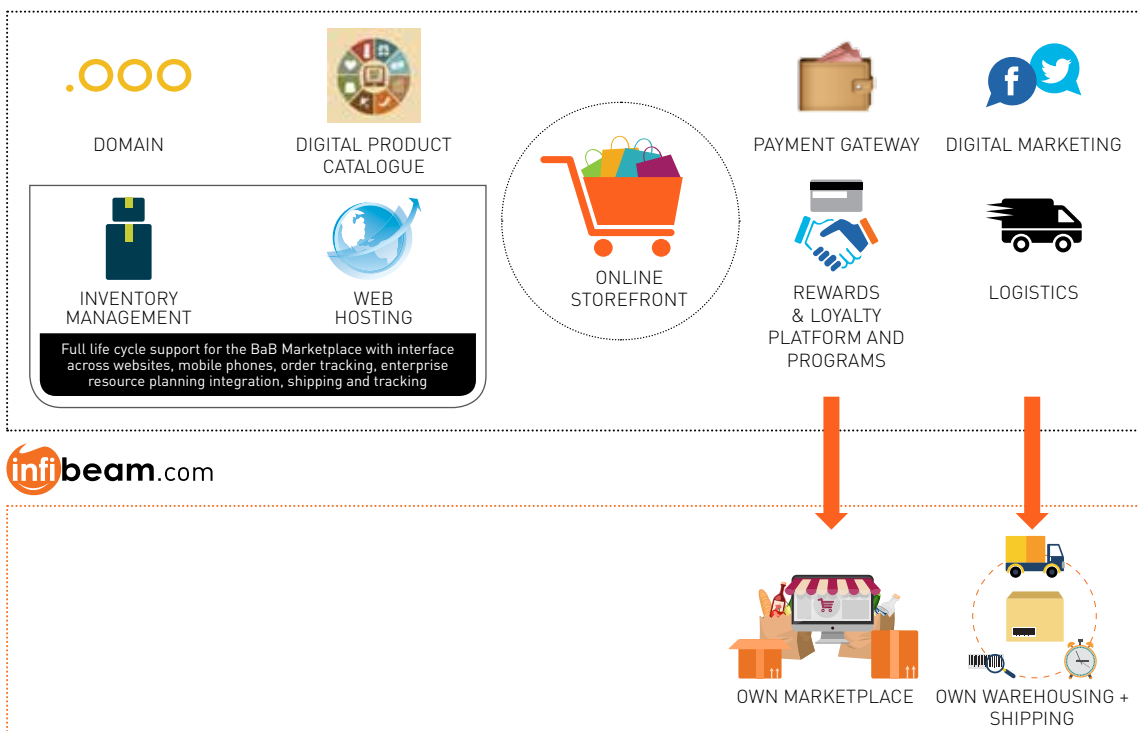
.OOO

DOMAIN

DIGITAL PRODUCT CATALOGUE

INVENTORY MANAGEMENT

WEB HOSTING

Full life cycle support for the BaB Marketplace with interface across websites, mobile phones, order tracking, enterprise resource planning integration, shipping and tracking

ONLINE STOREFRONT

PAYMENT GATEWAY

DIGITAL MARKETING

REWARDS & LOYALTY PLATFORM AND PROGRAMS

LOGISTICS

infibeam.com

OWN MARKETPLACE

OWN WAREHOUSING + SHIPPING